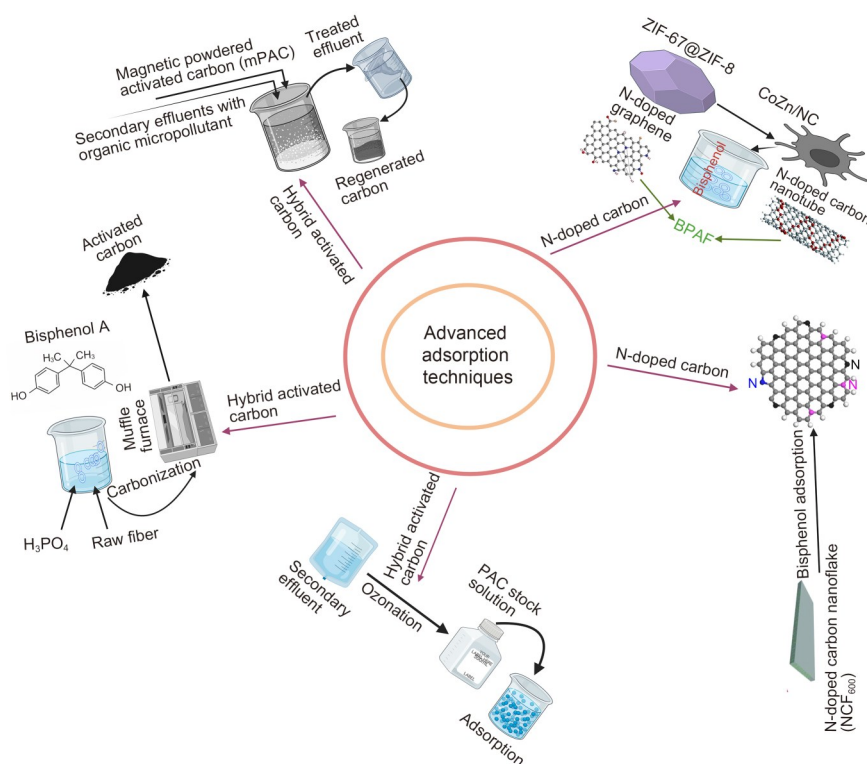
Magnetic powdered activated carbon (mPAC)

Secondary effluents with organic micropollutant

Treated effluent

Regenerated carbon

Hybrid activated carbon

ZIF-67@ZIF-8

CoZn/NC

N-doped graphene

Bisphenol

N-doped carbon nanotube

N-doped carbon

BPAF

Activated carbon

Bisphenol A

$H_3C$ $CH_3$

HO OH

Muffle furnace

Hybrid activated carbon

Carbonization

$H_3PO_4$

Raw fiber

Advanced adsorption techniques

N-doped carbon

N

N

N

Bisphenol adsorption

N-doped carbon nanoflake ($NCF_{600}$)

Hybrid activated carbon

Secondary effluent

Ozonation

PAC stock solution

Adsorption